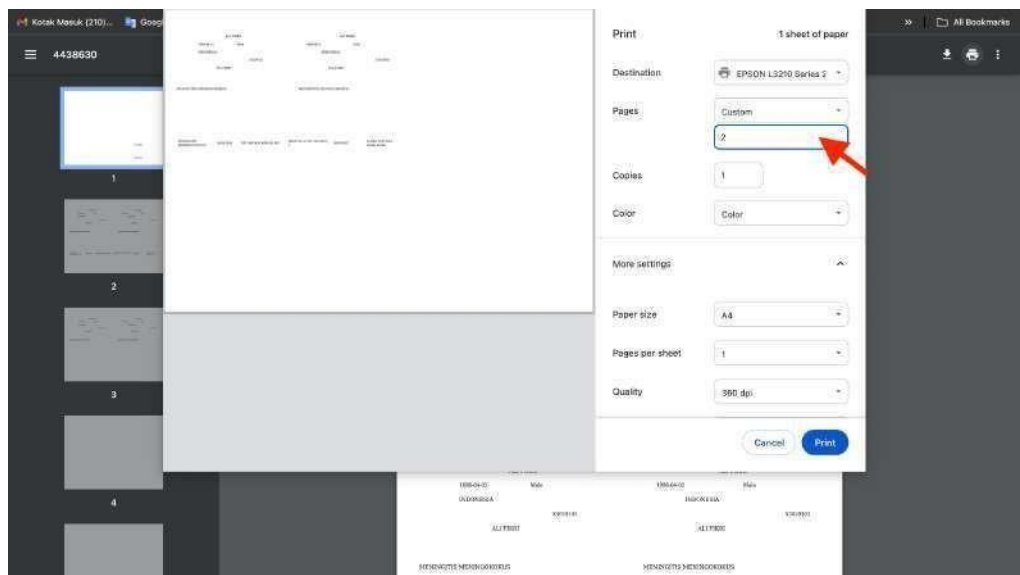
Kotak Masuk (210)... Googl

All Bookmarks

4438630

1

2

3

4

Print
1 sheet of paper

Destination
EPSON L3210 Series 2

Pages
Custom
2

Copies
1

Color
Color

More settings

Paper size
A4

Pages per sheet
1

Quality
360 dpi

Cancel
Print

1998-04-12
Male
INDONESIA
ALITRIST

1998-04-12
Male
INDONESIA
ALITRIST

MENINGITIS MENINGOKOKUS
MENINGITIS MENINGOKOKUS